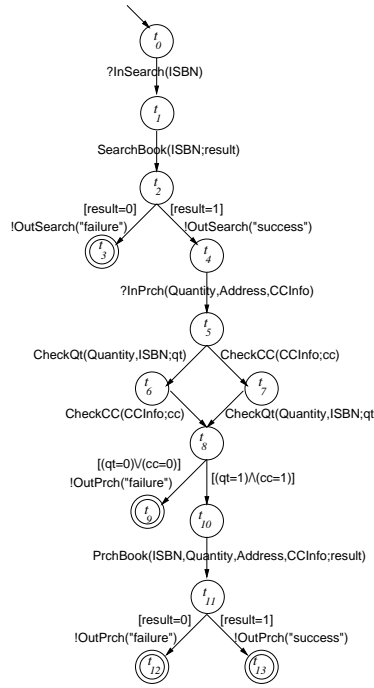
$t_0$

?InSearch(ISBN)

$t_1$

SearchBook(ISBN;result)

$t_2$

[result=0]
!OutSearch("failure")

[result=1]
!OutSearch("success")

$t_3$

$t_4$

?InPrch(Quantity,Address,CCInfo)

$t_5$

CheckQt(Quantity,ISBN;qt)

CheckCC(CCInfo;cc)

$t_6$

$t_7$

CheckCC(CCInfo;cc)

CheckQt(Quantity,ISBN;qt

$t_8$

[(qt=0)$\vee$(cc=0)]
!OutPrch("failure")

[(qt=1)$\wedge$(cc=1)]

$t_9$

$t_{10}$

PrchBook(ISBN,Quantity,Address,CCInfo;result)

$t_{11}$

[result=0]
!OutPrch("failure")

[result=1]
!OutPrch("success")

$t_{12}$

$t_{13}$